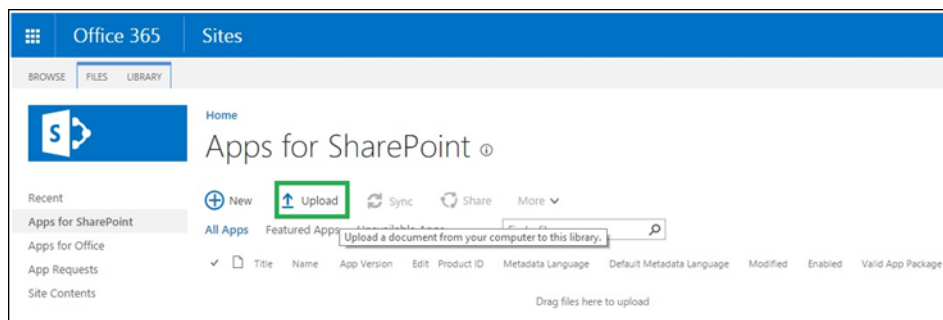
Office 365 Sites

BROWSE FILES LIBRARY

S

Home

Apps for SharePoint

Recent
Apps for SharePoint
Apps for Office
App Requests
Site Contents

New Upload Sync Share More

All Apps Featured Apps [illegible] Upload a document from your computer to this library.

Title Name App Version Edit Product ID Metadata Language Default Metadata Language Modified Enabled Valid App Package

Drag files here to upload